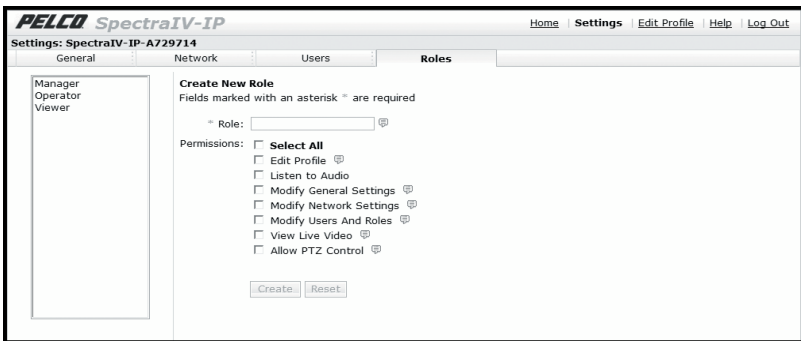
PELCO SpectraIV-IP

Home | Settings | Edit Profile | Help | Log Out

Settings: SpectraIV-IP-A729714

General | Network | Users | Roles

Manager
Operator
Viewer

Create New Role
Fields marked with an asterisk * are required

* Role:

Permissions:
Select All
Edit Profile
Listen to Audio
Modify General Settings
Modify Network Settings
Modify Users And Roles
View Live Video
Allow PTZ Control

Create | Reset